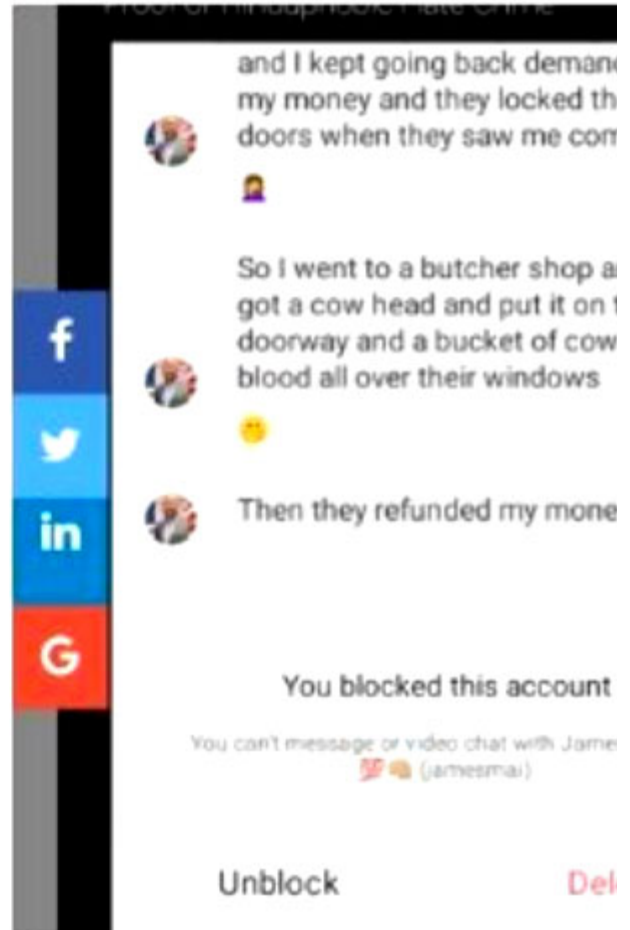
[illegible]

and I kept going back demand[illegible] my money and they locked th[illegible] doors when they saw me com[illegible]

🤦‍♀️

So I went to a butcher shop a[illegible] got a cow head and put it on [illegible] doorway and a bucket of cow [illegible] blood all over their windows

😬

Then they refunded my mone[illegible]

f

in

G

You blocked this account

You can't message or video chat with Jame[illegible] 💯👊 (jamesmai)

Unblock

Del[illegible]